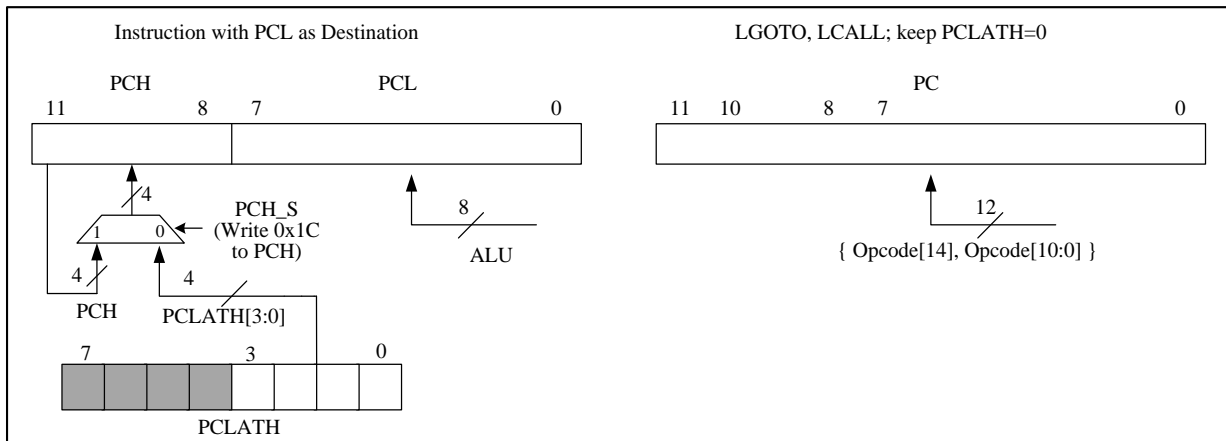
Instruction with PCL as Destination

PCH PCL

11 8 7 0

4

PCH_S (Write 0x1C to PCH)

1 0

8

ALU

4

4

PCH

PCLATH[3:0]

7 3 0

PCLATH

LGOTO, LCALL; keep PCLATH=0

PC

11 10 8 7 0

12

{ Opcode[14], Opcode[10:0] }